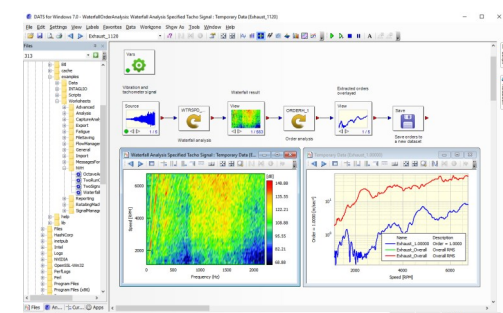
DATS for Windows 7.0 - WaterfallOrderAnalysis Waterfall Analysis Specified Tacho Signal : Temporary Data (Exhaust_1120)

File Edit Settings View Labels Favorites Data Worksigns Show As Tools Window Help

Exhaust_1126

Files

313

bill
cache
examples
Data
INTAGLIO
Scripts
Worksheets
Advanced
Analysis
CaptureAnal
Export
Fatigue
Filtering
FlowManager
General
Import
MessagePar
Octave
TwoRunt
TwoSign
Waterfall
SignalManage
Reporting
RotatingMach
SignalManage
Help
lib
Files
HashCorp
inetpub
Intel
Logs
NVIDIA
OpenSSL-Win32
PerfLogs
Perl
Program Files
Program Files (x86)

Files

View

Vibration and tachometer signal

Source

1 / 6

WTRSPD

Waterfall analysis

View

Waterfall result

1 / 803

ORDERH_1

Order analysis

View

Extracted orders overlayed

1 / 3

Save

Save orders to a new dataset

Waterfall Analysis Specified Tacho Signal : Temporary Data (E...

[dB]
140.00
125.55
111.11
96.66
82.22
67.77
53.33
38.88

6000
4000
2000

Speed [RPM]

0
500
1000
1500
2000

Frequency [Hz]

Order = 1.0000 [Order = 1]

Name
Exhaust_1.00000
Exhaust_Overall
Exhaust_Overall

Description
Order = 1.0000
Overall RMS
Overall RMS

2000
4000
6000

Speed [RPM]